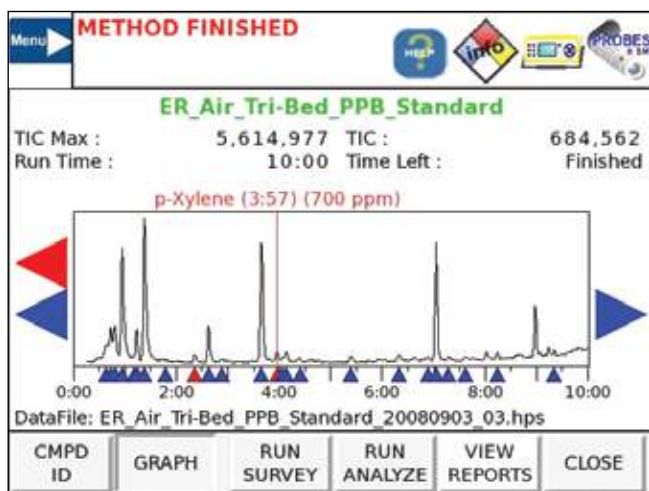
Menu

METHOD FINISHED

HELP

info

PROBES

ER_Air_Tri-Bed_PPB_Standard

TIC Max : 5,614,977 TIC : 684,562
Run Time : 10:00 Time Left : Finished

p-Xylene (3:57) (700 ppm)

0:00 2:00 4:00 6:00 8:00 10:00

DataFile: ER_Air_Tri-Bed_PPB_Standard_20080903_03.hps

CMPD ID | GRAPH | RUN SURVEY | RUN ANALYZE | VIEW REPORTS | CLOSE